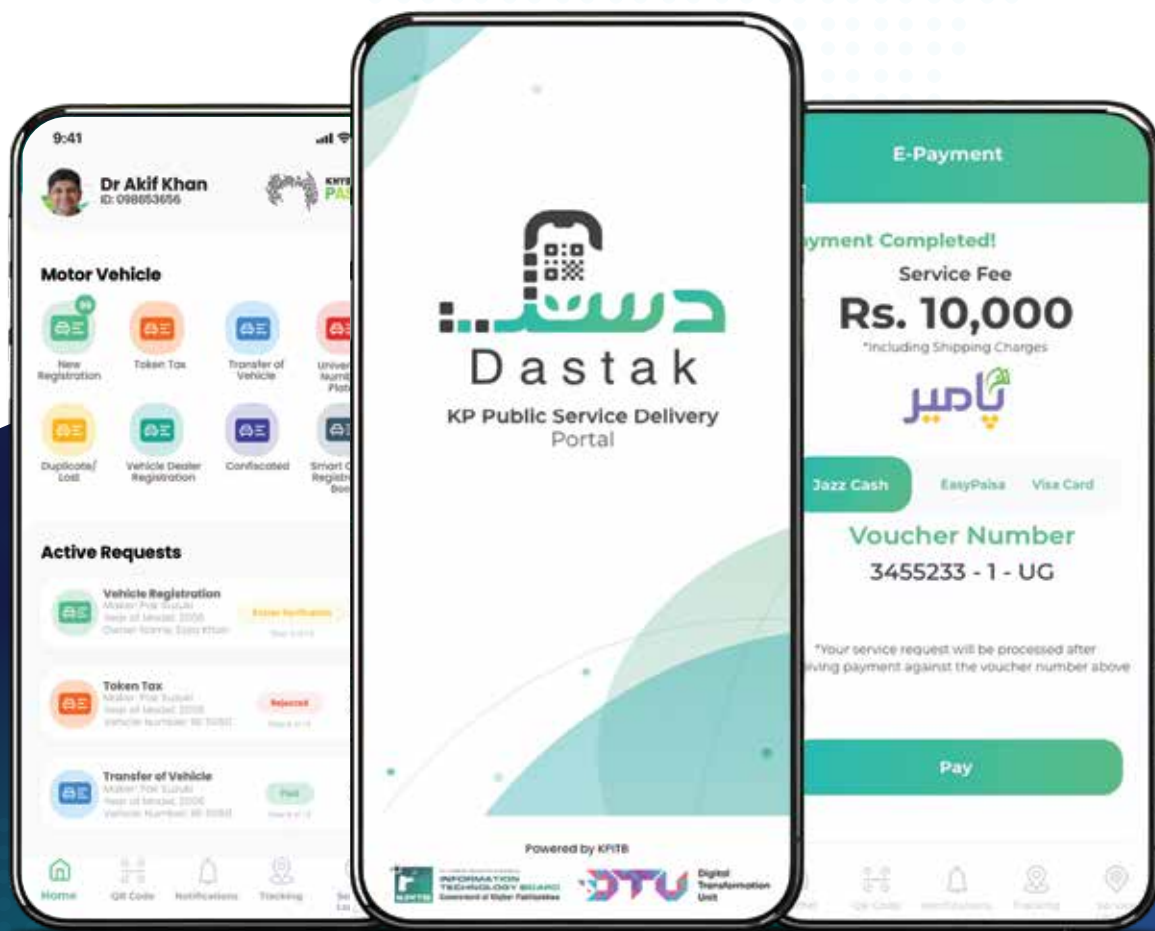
9:41

Dr Akif Khan
ID: 098653656

KHYB PA

Motor Vehicle

99
New Registration

Token Tax

Transfer of Vehicle

Univer Numb Plat

Duplicate/ Lost

Vehicle Dealer Registration

Confiscated

Smart C Registr Boo

Active Requests

Vehicle Registration
Maker: Pak Suzuki
Year of Model: 2006
Owner Name: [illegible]
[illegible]

Token Tax
Maker: Pak Suzuki
Year of Model: 2006
Vehicle Number: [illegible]
Rejected

Transfer of Vehicle
Maker: Pak Suzuki
Year of Model: 2006
Vehicle Number: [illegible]
Paid

Home
QR Code
Notifications
Tracking
Se

دستک
Dastak
KP Public Service Delivery Portal

Powered by KPITB
INFORMATION TECHNOLOGY BOARD
Government of Khyber Pakhtunkhwa
DTU
Digital Transformation Unit

E-Payment

yment Completed!
Service Fee
Rs. 10,000
*Including Shipping Charges

پامیر

Jazz Cash
EasyPaisa
Visa Card

Voucher Number
3455233 - 1 - UG

*Your service request will be processed after ...iving payment against the voucher number above

Pay

QR Code
Notifications
Tracking
Se